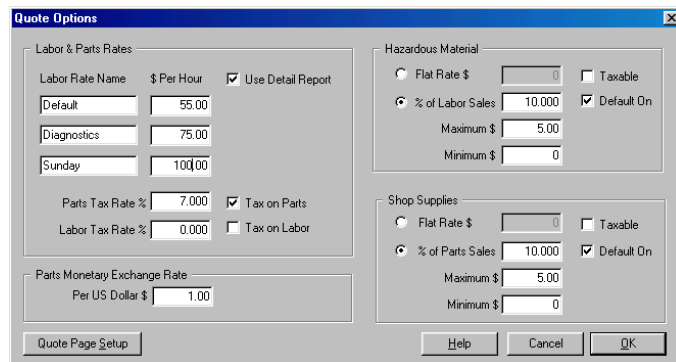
Quote Options

Labor & Parts Rates

Labor Rate Name $ Per Hour Use Detail Report

Default 55.00

Diagnostics 75.00

Sunday 100.00

Parts Tax Rate % 7.000 Tax on Parts

Labor Tax Rate % 0.000 Tax on Labor

Parts Monetary Exchange Rate

Per US Dollar $ 1.00

Hazardous Material

Flat Rate $ 0 Taxable

% of Labor Sales 10.000 Default On

Maximum $ 5.00

Minimum $ 0

Shop Supplies

Flat Rate $ 0 Taxable

% of Parts Sales 10.000 Default On

Maximum $ 5.00

Minimum $ 0

Quote Page Setup

Help Cancel OK